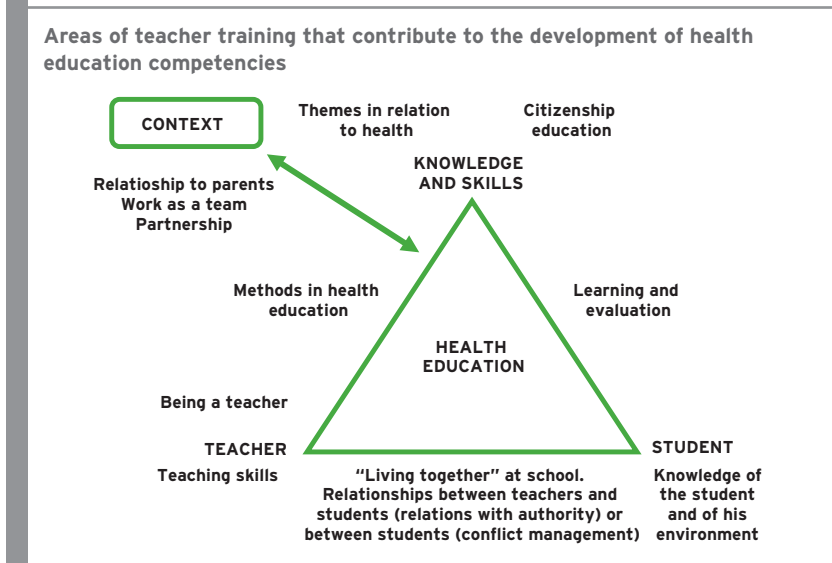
Areas of teacher training that contribute to the development of health education competencies

CONTEXT

Themes in relation to health

Citizenship education

KNOWLEDGE AND SKILLS

Relatioship to parents
Work as a team
Partnership

Methods in health education

Learning and evaluation

HEALTH EDUCATION

Being a teacher

TEACHER

STUDENT

Teaching skills

"Living together" at school.
Relationships between teachers and students (relations with authority) or between students (conflict management)

Knowledge of the student and of his environment